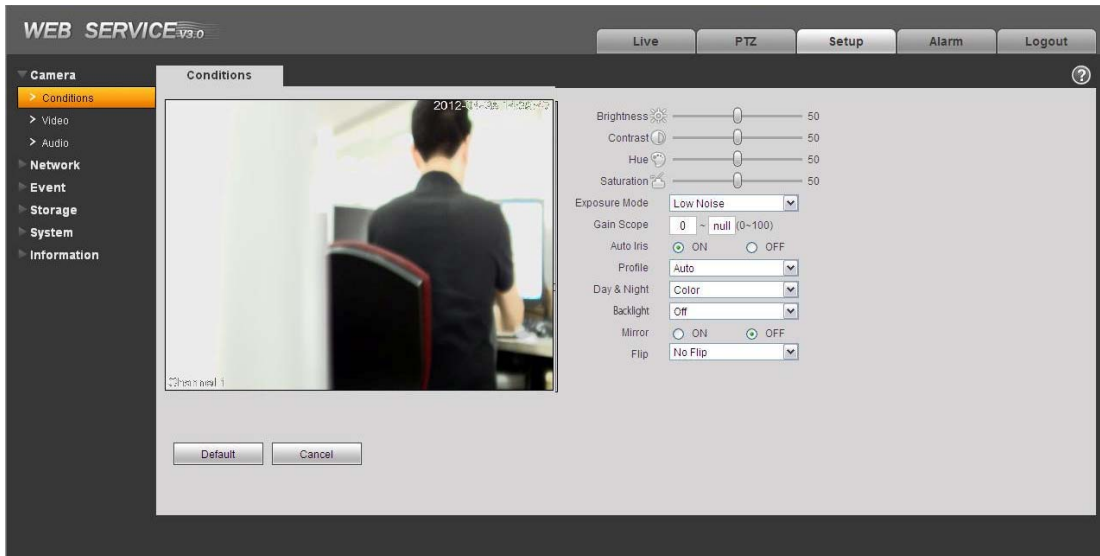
WEB SERVICE V3.0

Live PTZ Setup Alarm Logout

Camera
> Conditions
> Video
> Audio
Network
Event
Storage
System
Information

Conditions

2012-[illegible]

Channel 1

Brightness 50
Contrast 50
Hue 50
Saturation 50
Exposure Mode Low Noise
Gain Scope 0 ~ null (0~100)
Auto Iris ON OFF
Profile Auto
Day & Night Color
Backlight Off
Mirror ON OFF
Flip No Flip

Default Cancel